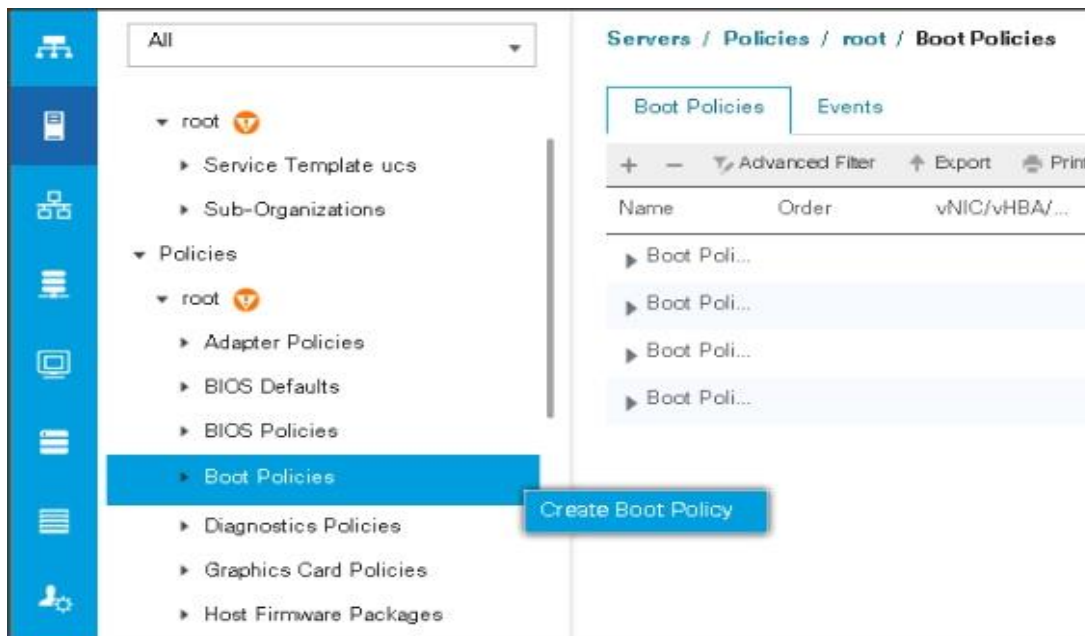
All

▾ root
▸ Service Template ucs
▸ Sub-Organizations
▾ Policies
▾ root
▸ Adapter Policies
▸ BIOS Defaults
▸ BIOS Policies
▸ Boot Policies
▸ Diagnostics Policies
▸ Graphics Card Policies
▸ Host Firmware Packages

Create Boot Policy

Servers / Policies / root / Boot Policies

Boot Policies | Events

+ − Advanced Filter ↑ Export Prin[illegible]

| Name | Order | vNIC/vHBA/... |
|---|---|---|
| ▸ Boot Poli... | | |
| ▸ Boot Poli... | | |
| ▸ Boot Poli... | | |
| ▸ Boot Poli... | | |